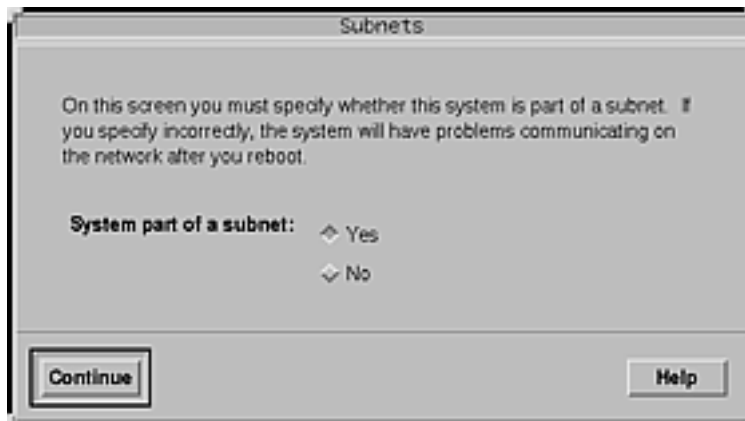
Subnets

On this screen you must specify whether this system is part of a subnet. If you specify incorrectly, the system will have problems communicating on the network after you reboot.

System part of a subnet:

Yes

No

Continue

Help